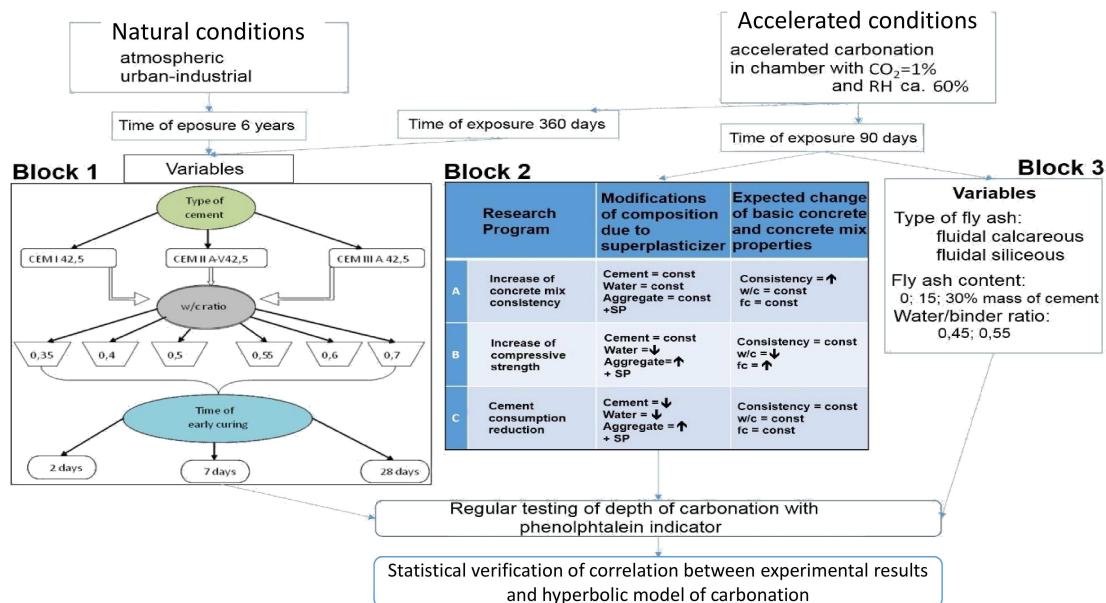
Natural conditions
atmospheric
urban-industrial

Accelerated conditions
accelerated carbonation in chamber with $CO_2$=1% and RH ca. 60%

Time of eposure 6 years

Time of exposure 360 days

Time of exposure 90 days

Block 1

Variables

Type of cement

CEM I 42,5

CEM II A-V42,5

CEM III A 42,5

w/cratio

0,35 | 0,4 | 0,5 | 0,55 | 0,6 | 0,7

Time of early curing

2 days

7 days

28 days

Block 2

| | Research Program | Modifications of composition due to superplasticizer | Expected change of basic concrete and concrete mix properties |
|---|---|---|---|
| A | Increase of concrete mix consistency | Cement = const Water = const Aggregate = const +SP | Consistency =↑ w/c = const fc = const |
| B | Increase of compressive strength | Cement = const Water =↓ Aggregate=↑ + SP | Consistency = const w/c =↓ fc = ↑ |
| C | Cement consumption reduction | Cement =↓ Water = ↓ Aggregate =↑ + SP | Consistency = const w/c = const fc = const |

Block 3

Variables
Type of fly ash:
fluidal calcareous
fluidal siliceous
Fly ash content:
0; 15; 30% mass of cement
Water/binder ratio:
0,45; 0,55

Regular testing of depth of carbonation with phenolphtalein indicator

Statistical verification of correlation between experimental results and hyperbolic model of carbonation